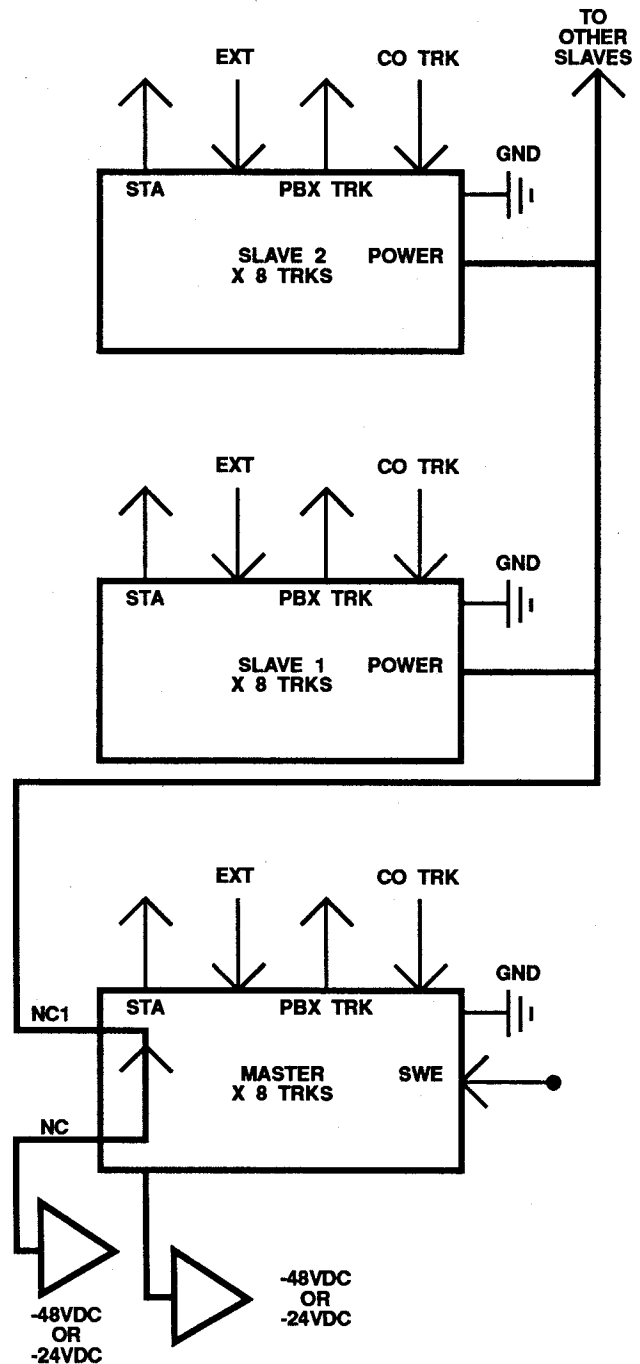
TO OTHER SLAVES

EXT

CO TRK

GND

STA

PBX TRK

SLAVE 2
X 8 TRKS

POWER

EXT

CO TRK

GND

STA

PBX TRK

SLAVE 1
X 8 TRKS

POWER

EXT

CO TRK

GND

NC1

STA

PBX TRK

MASTER
X 8 TRKS

SWE

NC

-48VDC
OR
-24VDC

-48VDC
OR
-24VDC